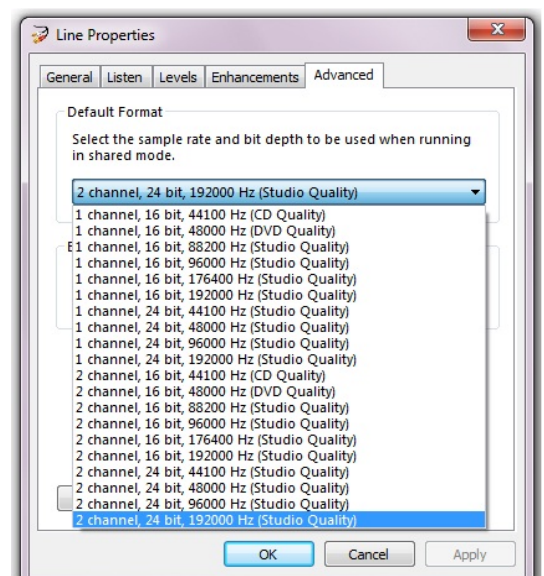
Line Properties

General | Listen | Levels | Enhancements | Advanced

Default Format

Select the sample rate and bit depth to be used when running in shared mode.

2 channel, 24 bit, 192000 Hz (Studio Quality)

1 channel, 16 bit, 44100 Hz (CD Quality)
1 channel, 16 bit, 48000 Hz (DVD Quality)
1 channel, 16 bit, 88200 Hz (Studio Quality)
1 channel, 16 bit, 96000 Hz (Studio Quality)
1 channel, 16 bit, 176400 Hz (Studio Quality)
1 channel, 16 bit, 192000 Hz (Studio Quality)
1 channel, 24 bit, 44100 Hz (Studio Quality)
1 channel, 24 bit, 48000 Hz (Studio Quality)
1 channel, 24 bit, 96000 Hz (Studio Quality)
1 channel, 24 bit, 192000 Hz (Studio Quality)
2 channel, 16 bit, 44100 Hz (CD Quality)
2 channel, 16 bit, 48000 Hz (DVD Quality)
2 channel, 16 bit, 88200 Hz (Studio Quality)
2 channel, 16 bit, 96000 Hz (Studio Quality)
2 channel, 16 bit, 176400 Hz (Studio Quality)
2 channel, 16 bit, 192000 Hz (Studio Quality)
2 channel, 24 bit, 44100 Hz (Studio Quality)
2 channel, 24 bit, 48000 Hz (Studio Quality)
2 channel, 24 bit, 96000 Hz (Studio Quality)
2 channel, 24 bit, 192000 Hz (Studio Quality)

OK | Cancel | Apply